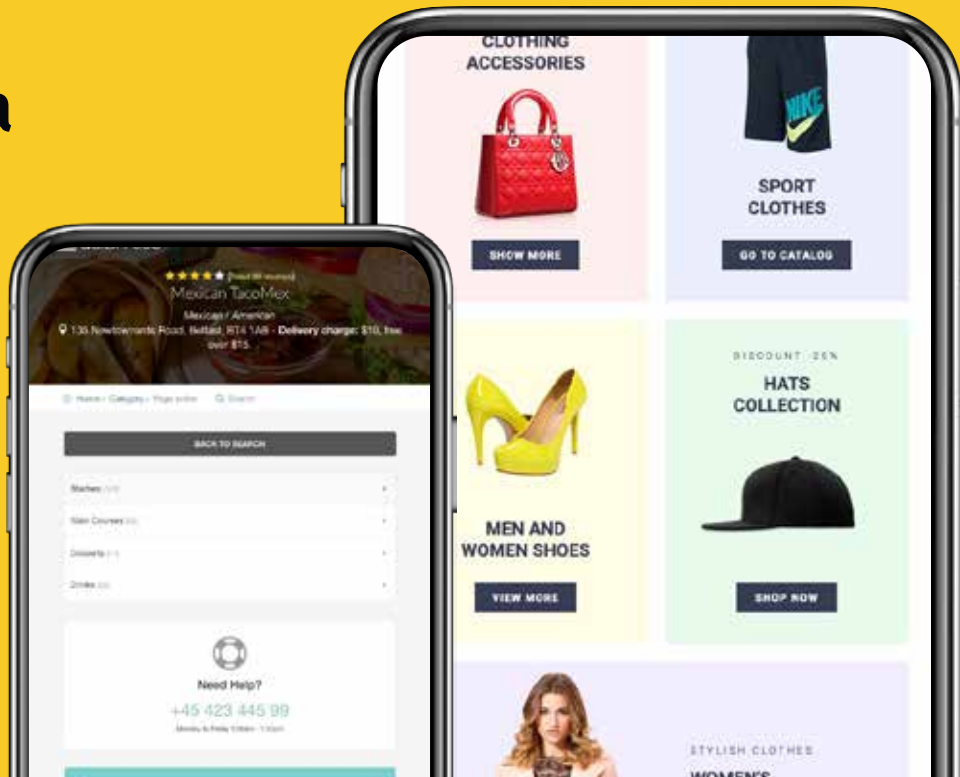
a

CLOTHING ACCESSORIES

SHOW MORE

NIKE

SPORT CLOTHES

GO TO CATALOG

MEN AND WOMEN SHOES

VIEW MORE

DISCOUNT 25%

HATS COLLECTION

SHOP NOW

STYLISH CLOTHES

WOMEN'S

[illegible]

Mexican TacoMex

Mexican / American

135 Newtownards Road, Belfast, BT4 1AB - Delivery charge: $10, free over $15

Home > Category > Page active

Search

BACK TO SEARCH

Starters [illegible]

Main Courses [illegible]

Desserts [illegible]

Drinks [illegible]

Need Help?

+45 423 445 99

Monday to Friday 9.00am - 7.30pm